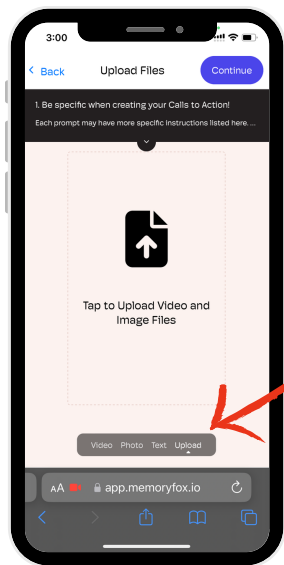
3:00

< Back

Upload Files

Continue

1. Be specific when creating your Calls to Action!

Each prompt may have more specific instructions listed here. ...

Tap to Upload Video and Image Files

Video Photo Text Upload

AA app.memoryfox.io